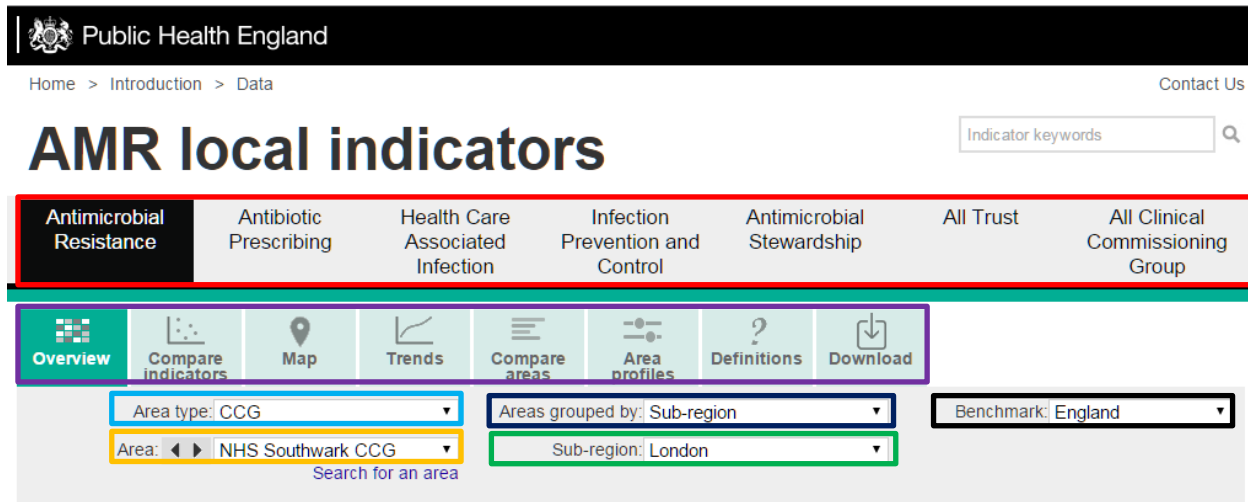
Public Health England

Home > Introduction > Data

Contact Us

AMR local indicators

Indicator keywords

Antimicrobial Resistance
Antibiotic Prescribing
Health Care Associated Infection
Infection Prevention and Control
Antimicrobial Stewardship
All Trust
All Clinical Commissioning Group

Overview
Compare indicators
Map
Trends
Compare areas
Area profiles
Definitions
Download

Area type: CCG
Areas grouped by: Sub-region
Benchmark: England
Area: NHS Southwark CCG
Sub-region: London
Search for an area